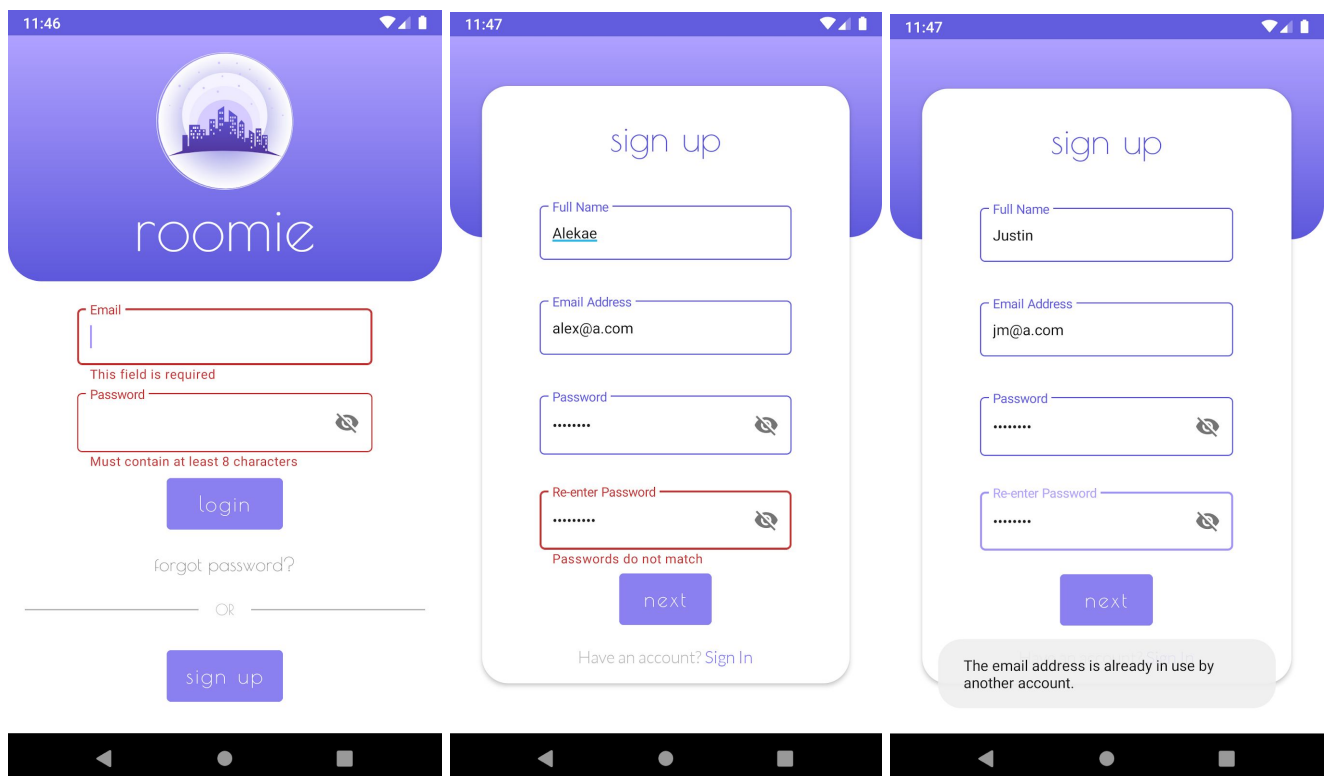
11:46

roomie

Email

This field is required

Password

Must contain at least 8 characters

login

forgot password?

OR

sign up

11:47

sign up

Full Name
Alekae

Email Address
alex@a.com

Password
••••••••

Re-enter Password
•••••••••

Passwords do not match

next

Have an account? Sign In

11:47

sign up

Full Name
Justin

Email Address
jm@a.com

Password
••••••••

Re-enter Password
••••••••

next

The email address is already in use by another account.